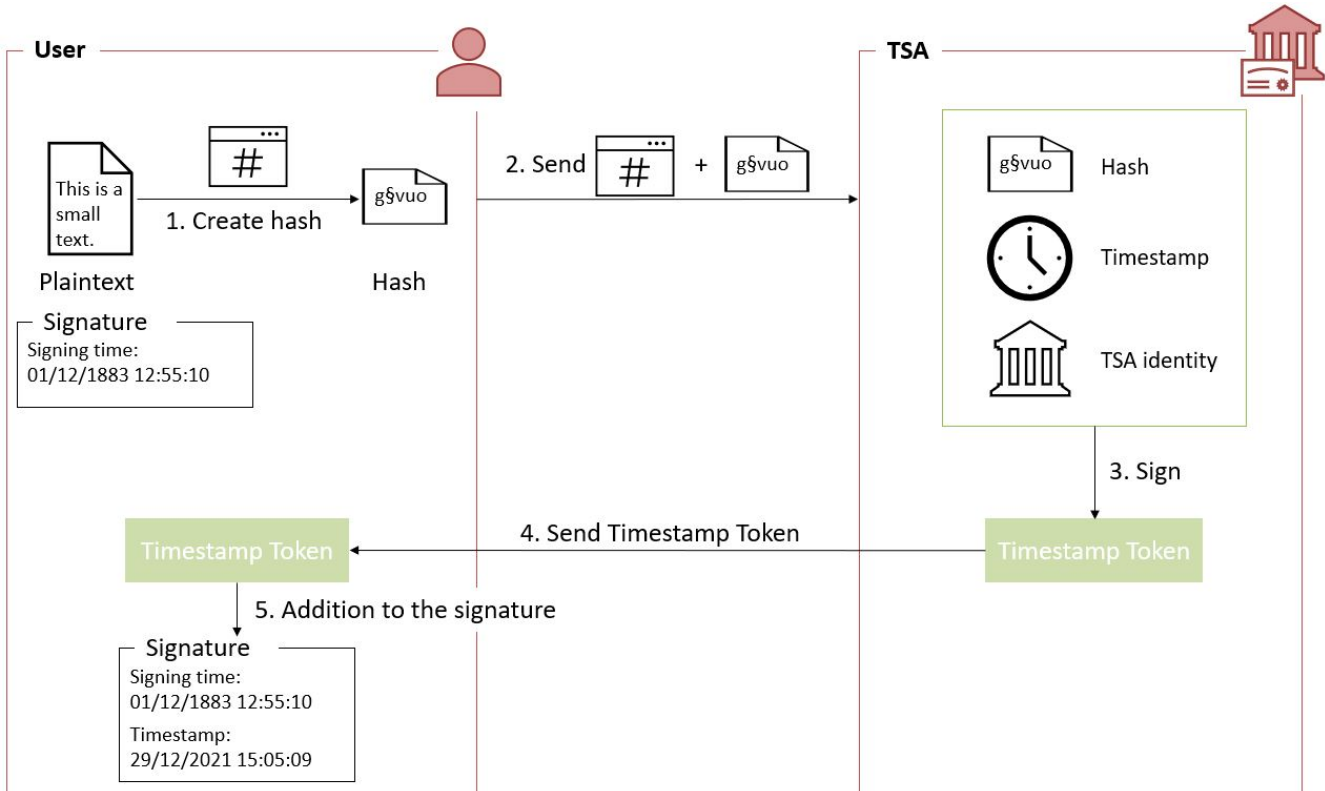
User

TSA

This is a small text.

Plaintext

1. Create hash

g§vuo

Hash

2. Send

+

g§vuo

g§vuo

Hash

Timestamp

TSA identity

Signature
Signing time:
01/12/1883 12:55:10

3. Sign

Timestamp Token

4. Send Timestamp Token

Timestamp Token

5. Addition to the signature

Signature
Signing time:
01/12/1883 12:55:10
Timestamp:
29/12/2021 15:05:09